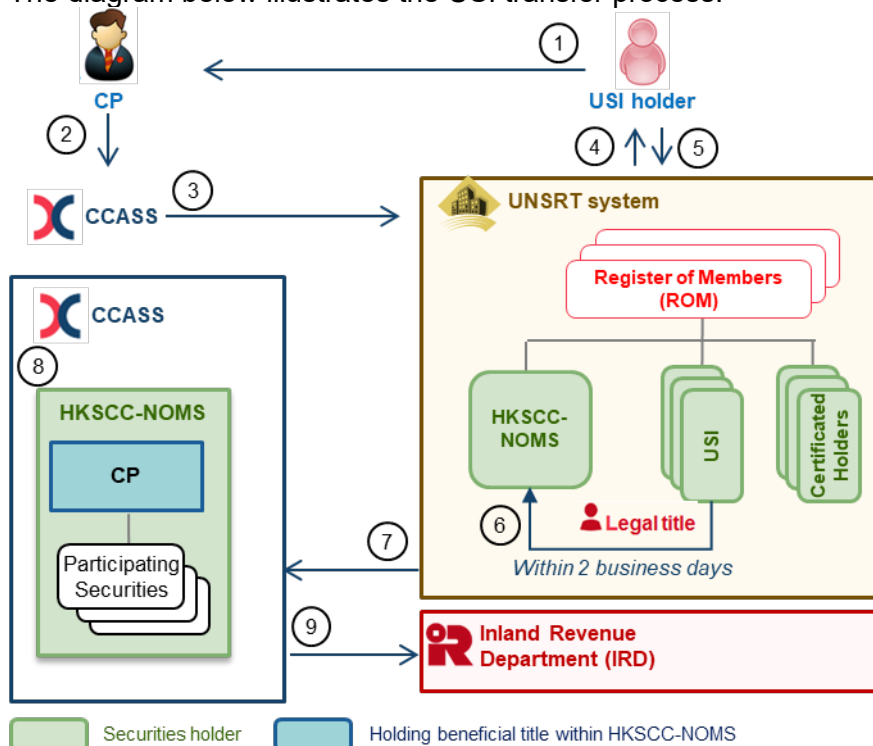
The diagram below illustrates the USI transfer process:

1
CP
USI holder
2
4
5
3
CCASS
UNSRT system
Register of Members (ROM)
CCASS
8
HKSCC-NOMS
CP
Participating Securities
HKSCC-NOMS
USI
Certificated Holders
6
Legal title
Within 2 business days
7
9
Inland Revenue Department (IRD)

Securities holder
Holding beneficial title within HKSCC-NOMS